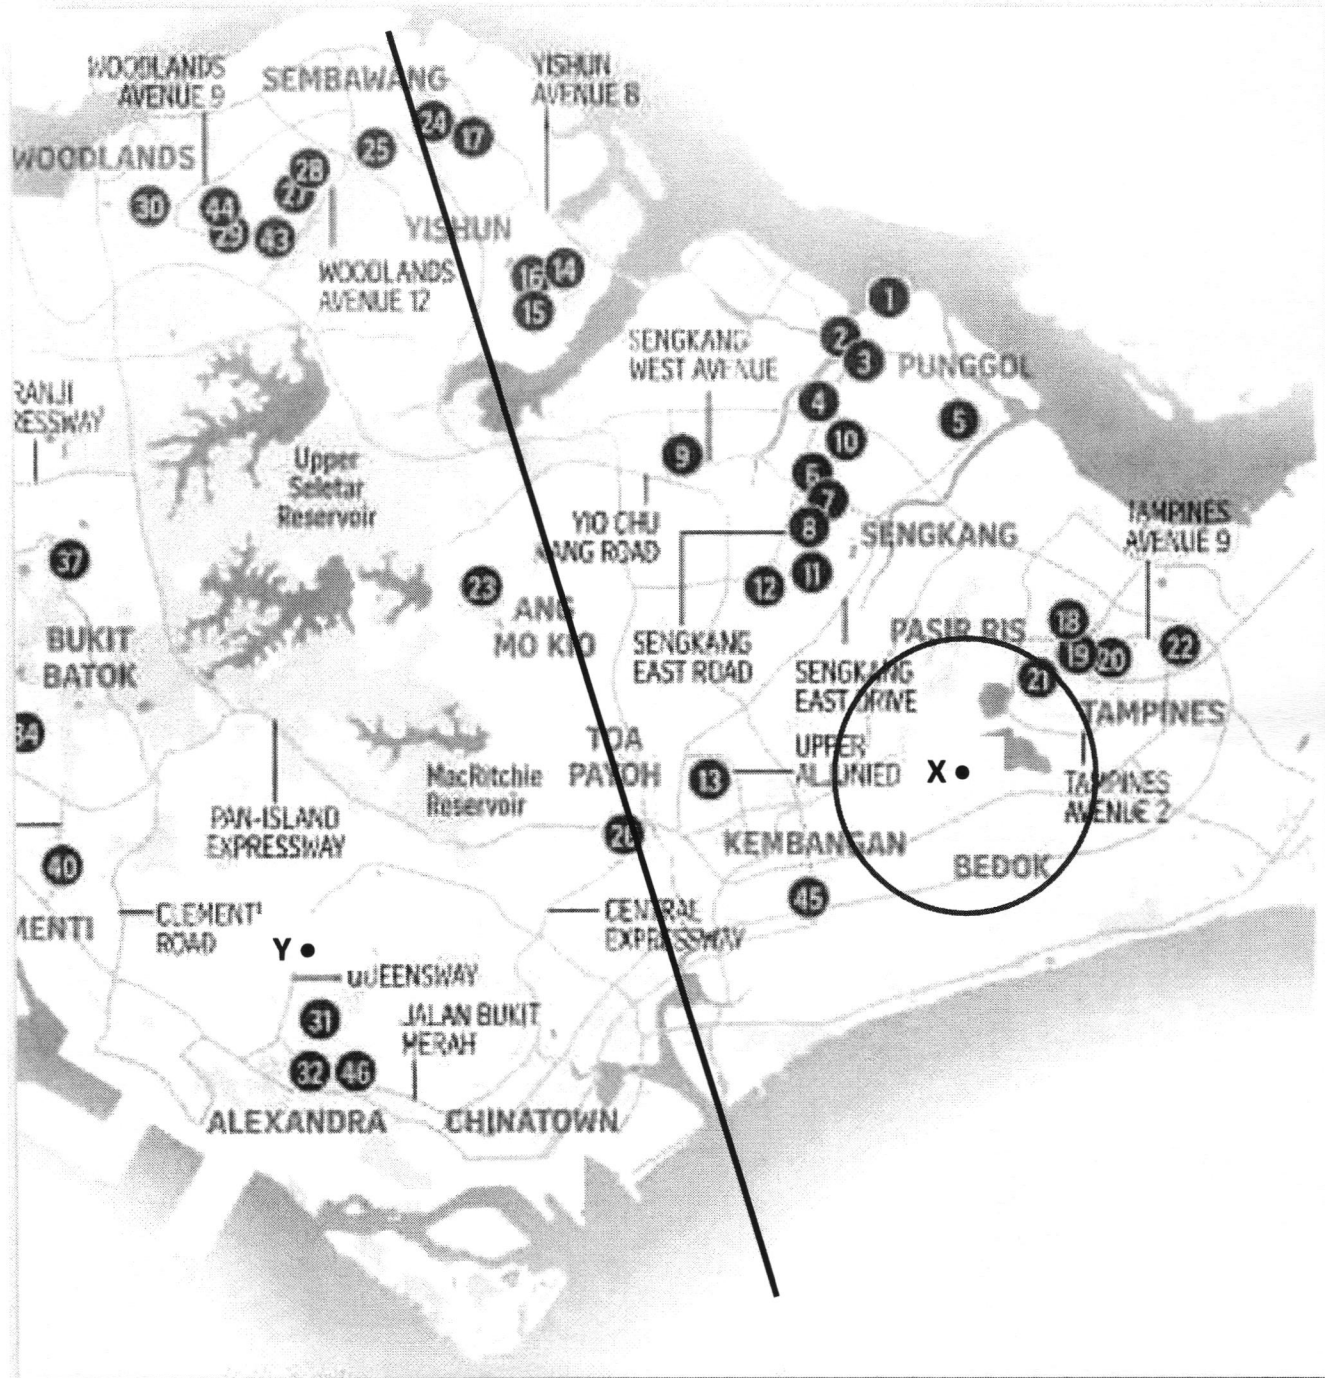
WOODLANDS AVENUE 9
SEMBAWANG
YISHUN AVENUE 8
24 17
25
WOODLANDS
28
27
30 44
29 43
YISHUN
WOODLANDS AVENUE 12
16 14
15
1
2
3 PUNGGOL
SENGKANG WEST AVENUE
RANJI
RESSWAY
4
5
10
9
Upper Seletar Reservoir
6
7
YIO CHU KANG ROAD
8
SENGKANG
TAMPINES AVENUE 9
37
11
12
23
ANG MO KIO
SENGKANG EAST ROAD
SENGKANG EAST DRIVE
PASIR RIS
18
19 20
22
BUKIT BATOK
21
TAMPINES
34
TOA PAYOH
UPPER ALJUNIED
13
X
MacRitchie Reservoir
TAMPINES AVENUE 2
PAN-ISLAND EXPRESSWAY
26
KEMBANGAN
40
BEDOK
45
MENTI
CLEMENTI ROAD
CENTRAL EXPRESSWAY
Y
QUEENSWAY
31
JALAN BUKIT MERAH
32 46
ALEXANDRA
CHINATOWN